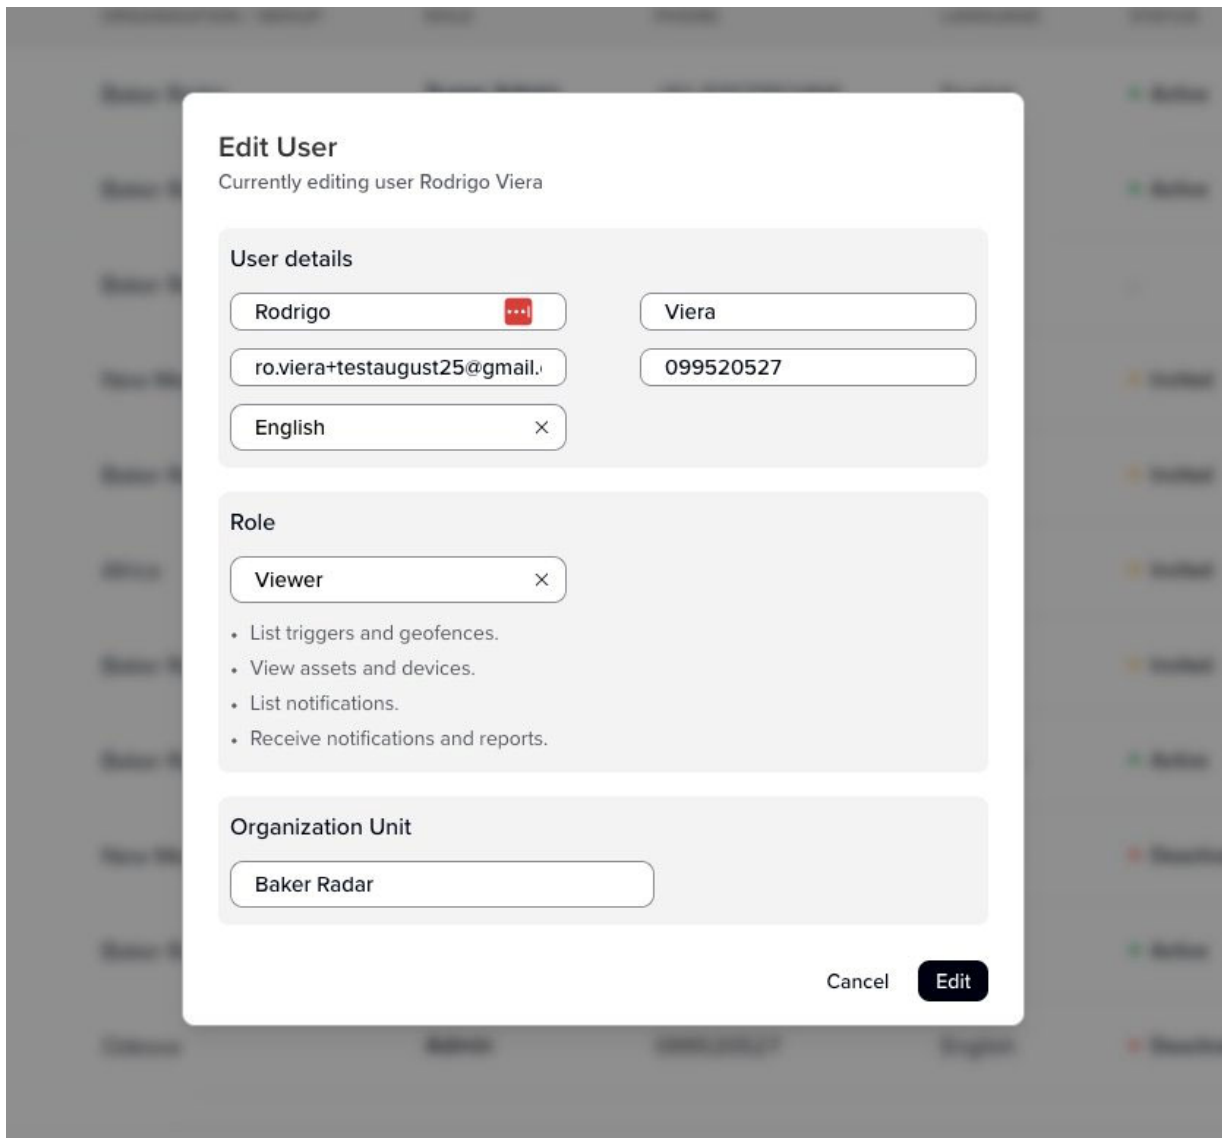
Edit User
Currently editing user Rodrigo Viera

User details

Rodrigo

Viera

ro.viera+testaugust25@gmail.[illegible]

099520527

English ×

Role

Viewer ×

- List triggers and geofences.
- View assets and devices.
- List notifications.
- Receive notifications and reports.

Organization Unit

Baker Radar

Cancel Edit